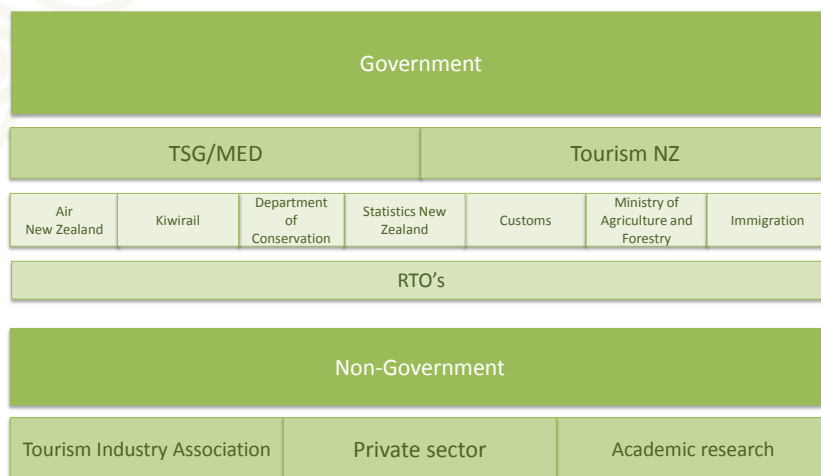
Government

TSG/MED

Tourism NZ

Air New Zealand

Kiwirail

Department of Conservation

Statistics New Zealand

Customs

Ministry of Agriculture and Forestry

Immigration

RTO's

Non-Government

Tourism Industry Association

Private sector

Academic research